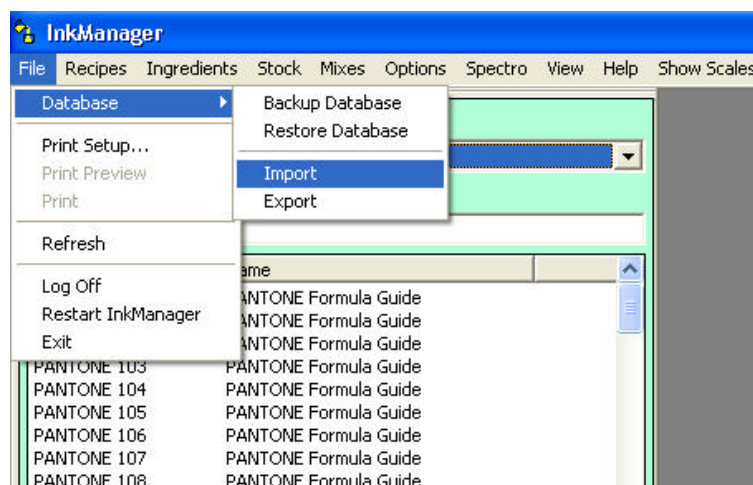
InkManager

File Recipes Ingredients Stock Mixes Options Spectro View Help Show Scales

Database
Print Setup...
Print Preview
Print
Refresh
Log Off
Restart InkManager
Exit

Backup Database
Restore Database
Import
Export

ame

| | |
|---|---|
| | ANTONE Formula Guide |
| | ANTONE Formula Guide |
| | ANTONE Formula Guide |
| PANTONE 103 | PANTONE Formula Guide |
| PANTONE 104 | PANTONE Formula Guide |
| PANTONE 105 | PANTONE Formula Guide |
| PANTONE 106 | PANTONE Formula Guide |
| PANTONE 107 | PANTONE Formula Guide |
| PANTONE 108 | PANTONE Formula Guide |